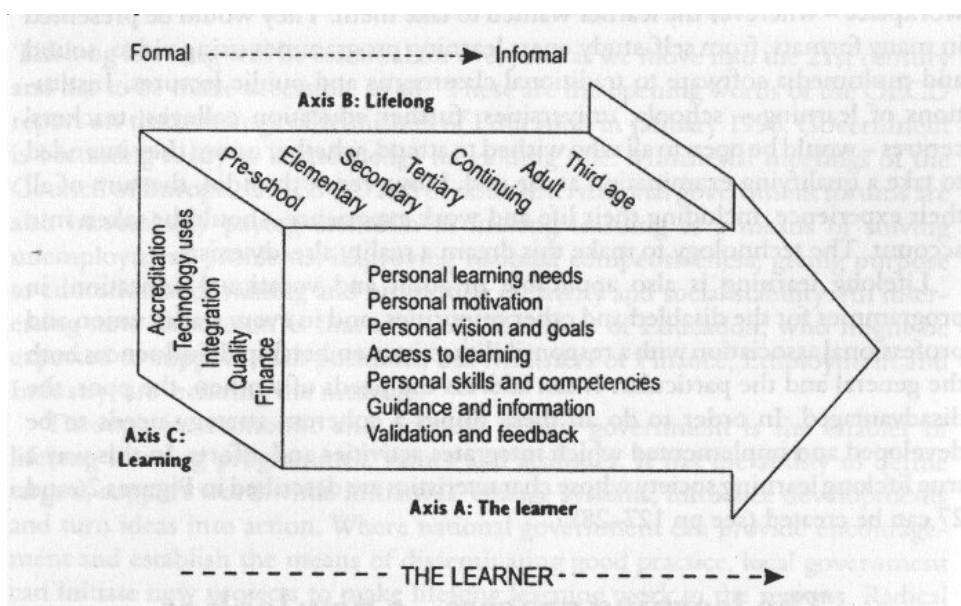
Formal Informal

Axis B: Lifelong

Pre-school
Elementary
Secondary
Tertiary
Continuing
Adult
Third age

Accreditation
Technology uses
Integration
Quality
Finance

Personal learning needs
Personal motivation
Personal vision and goals
Access to learning
Personal skills and competencies
Guidance and information
Validation and feedback

Axis C: Learning

Axis A: The learner

THE LEARNER